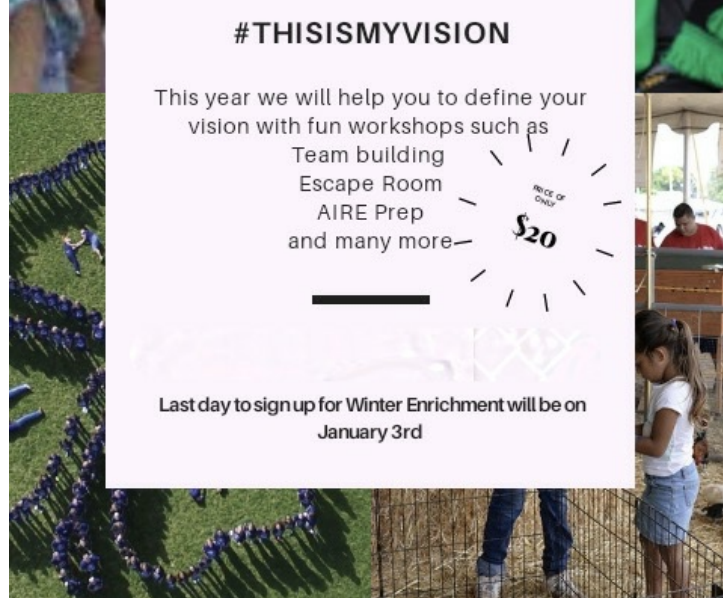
#THISISMYVISION

This year we will help you to define your vision with fun workshops such as
Team building
Escape Room
AIRE Prep
and many more

PRICE OF ONLY
$20

Last day to sign up for Winter Enrichment will be on January 3rd